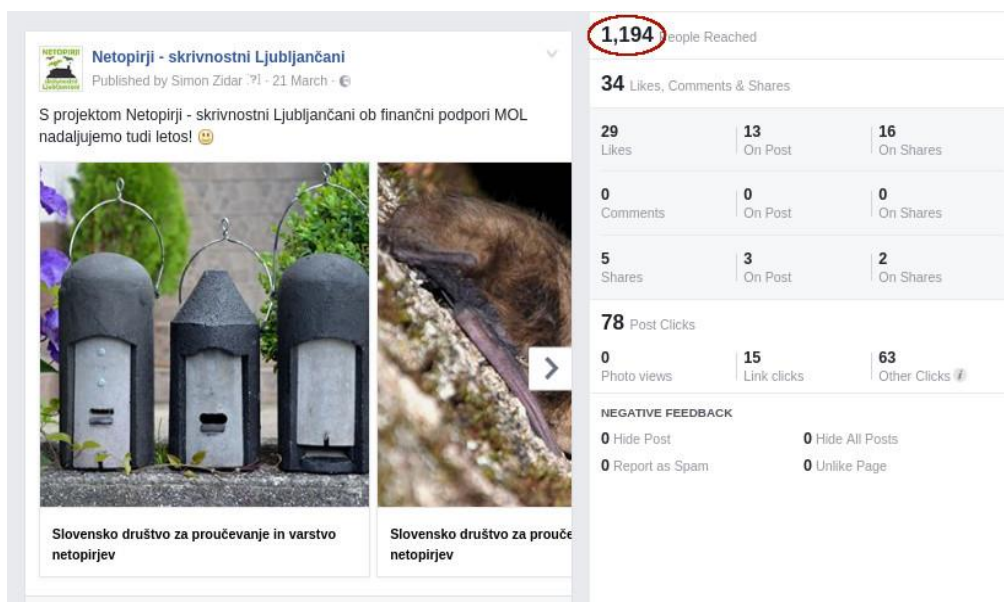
Netopirji - skrivnostni Ljubljančani
Published by Simon Zidar [?] · 21 March ·

S projektom Netopirji - skrivnostni Ljubljančani ob finančni podpori MOL nadaljujemo tudi letos! 🙂

Slovensko društvo za proučevanje in varstvo netopirjev

Slovensko društvo za proučе netopirjev

1,194 People Reached

34 Likes, Comments & Shares

| 29 Likes | 13 On Post | 16 On Shares |
|---|---|---|
| 0 Comments | 0 On Post | 0 On Shares |
| 5 Shares | 3 On Post | 2 On Shares |

78 Post Clicks

| 0 Photo views | 15 Link clicks | 63 Other Clicks |
|---|---|---|

NEGATIVE FEEDBACK
0 Hide Post
0 Hide All Posts
0 Report as Spam
0 Unlike Page